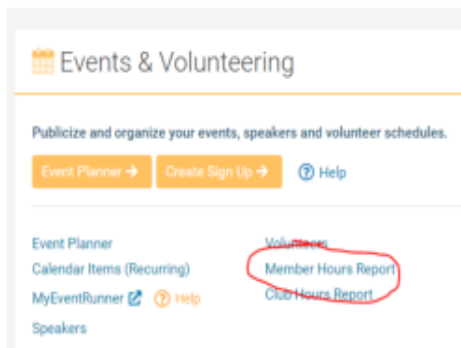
Events & Volunteering

Publicize and organize your events, speakers and volunteer schedules.

Event Planner → Create Sign Up → ? Help

Event Planner
Calendar Items (Recurring)
MyEventRunner ? Help
Speakers

Volunteers
Member Hours Report
Club Hours Report